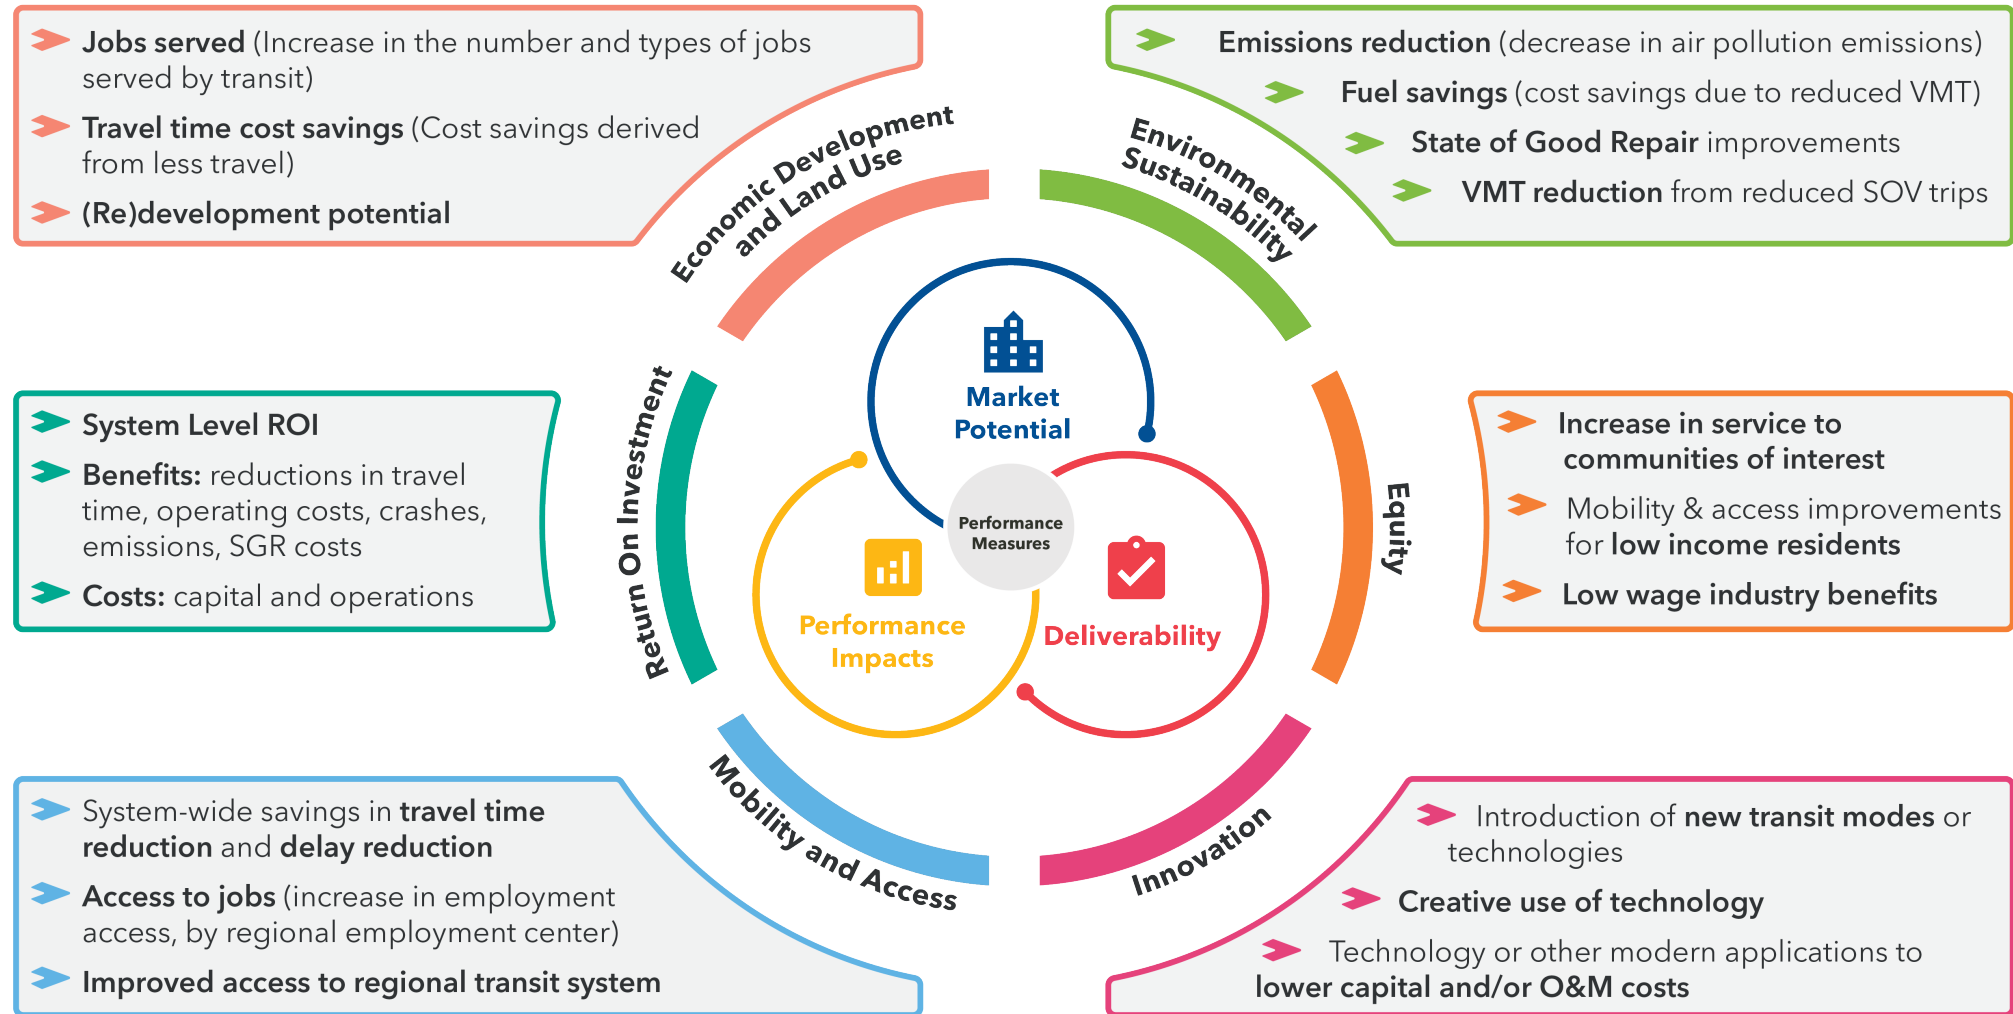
Jobs served (Increase in the number and types of jobs served by transit)

Travel time cost savings (Cost savings derived from less travel)

(Re)development potential

Economic Development and Land Use

Emissions reduction (decrease in air pollution emissions)

Fuel savings (cost savings due to reduced VMT)

State of Good Repair improvements

VMT reduction from reduced SOV trips

Environmental Sustainability

System Level ROI

Benefits: reductions in travel time, operating costs, crashes, emissions, SGR costs

Costs: capital and operations

Return On Investment

Market Potential

Performance Measures

Performance Impacts

Deliverability

Equity

Increase in service to communities of interest

Mobility & access improvements for low income residents

Low wage industry benefits

Mobility and Access

Innovation

System-wide savings in travel time reduction and delay reduction

Access to jobs (increase in employment access, by regional employment center)

Improved access to regional transit system

Introduction of new transit modes or technologies

Creative use of technology

Technology or other modern applications to lower capital and/or O&M costs